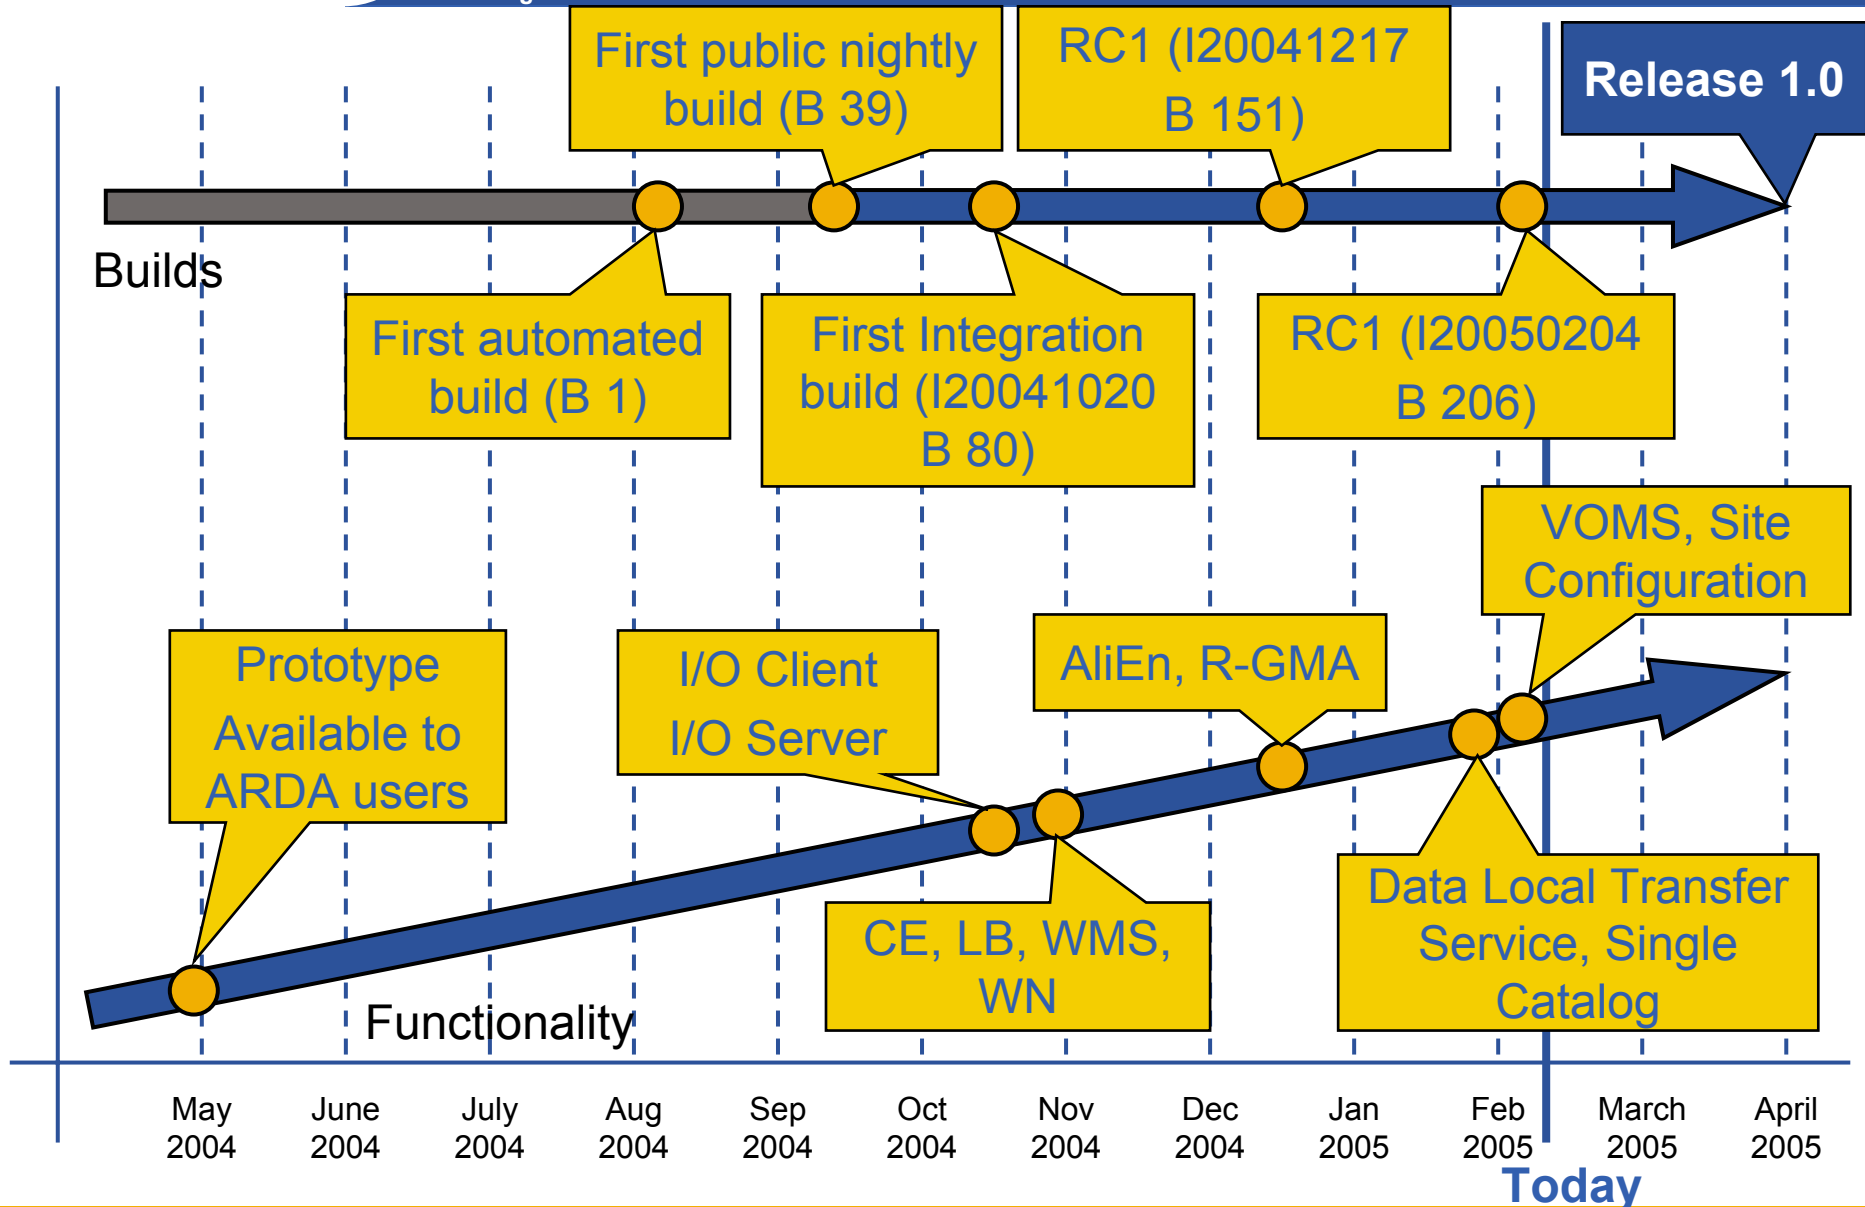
First public nightly build (B 39)

RC1 (I20041217 B 151)

Release 1.0

Builds

First automated build (B 1)

First Integration build (I20041020 B 80)

RC1 (I20050204 B 206)

VOMS, Site Configuration

Prototype Available to ARDA users

I/O Client I/O Server

AliEn, R-GMA

CE, LB, WMS, WN

Data Local Transfer Service, Single Catalog

Functionality

May 2004
June 2004
July 2004
Aug 2004
Sep 2004
Oct 2004
Nov 2004
Dec 2004
Jan 2005
Feb 2005
March 2005
April 2005

Today